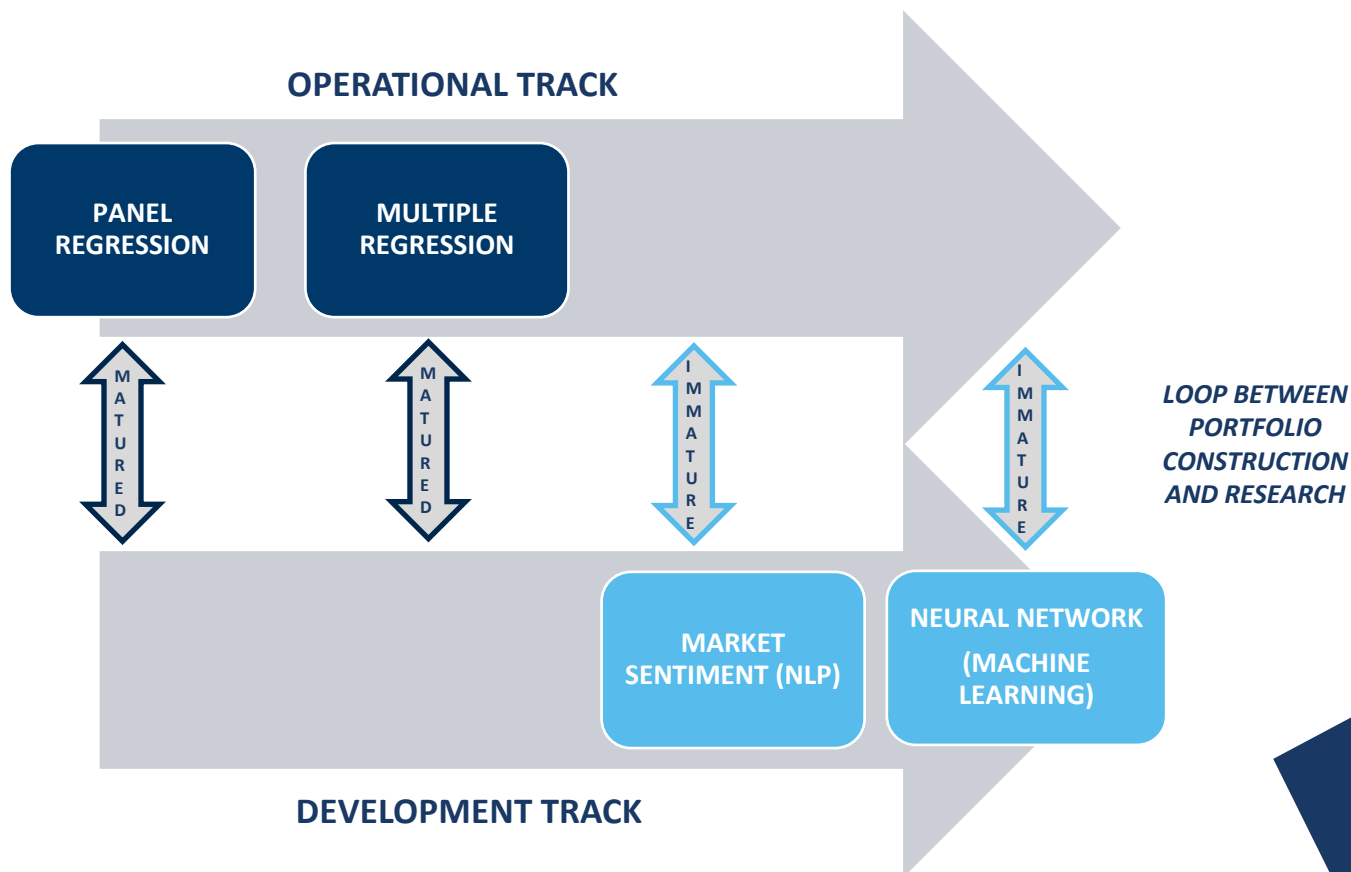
OPERATIONAL TRACK

PANEL REGRESSION

MULTIPLE REGRESSION

MATURED

MATURED

IMMATURE

IMMATURE

LOOP BETWEEN PORTFOLIO CONSTRUCTION AND RESEARCH

MARKET SENTIMENT (NLP)

NEURAL NETWORK

(MACHINE LEARNING)

DEVELOPMENT TRACK